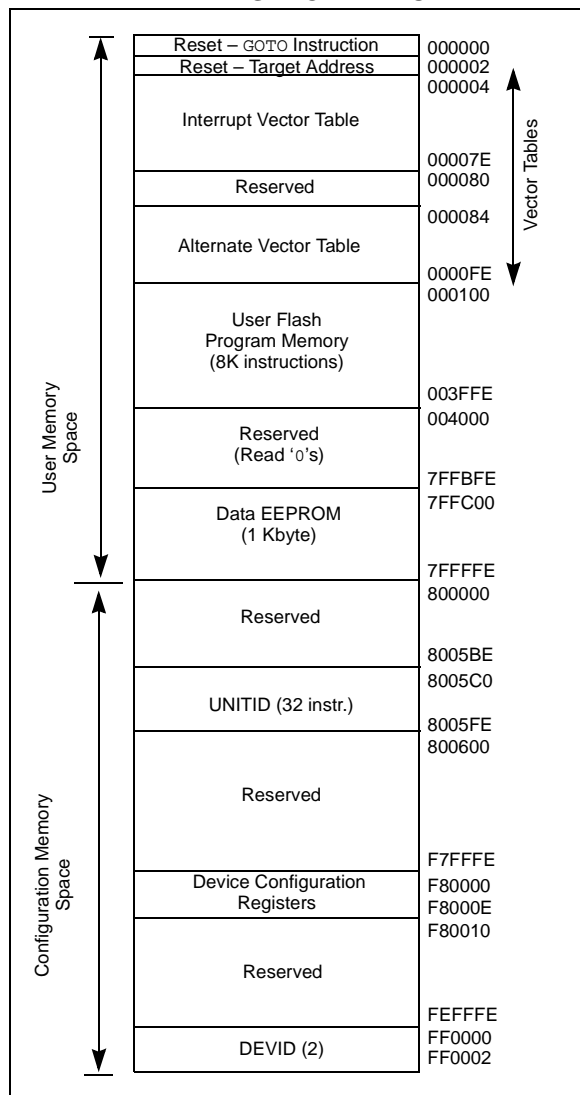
User Memory Space

Configuration Memory Space

| | |
|---|---|
| Reset – GOTO Instruction | 000000 |
| Reset – Target Address | 000002 |
| Interrupt Vector Table | 000004 00007E |
| Reserved | 000080 |
| Alternate Vector Table | 000084 0000FE |
| User Flash Program Memory (8K instructions) | 000100 003FFE |
| Reserved (Read '0's) | 004000 7FFBFE |
| Data EEPROM (1 Kbyte) | 7FFC00 7FFFFE |
| Reserved | 800000 8005BE |
| UNITID (32 instr.) | 8005C0 8005FE |
| Reserved | 800600 F7FFFE |
| Device Configuration Registers | F80000 F8000E |
| Reserved | F80010 FEFFFE |
| DEVID (2) | FF0000 FF0002 |

Vector Tables